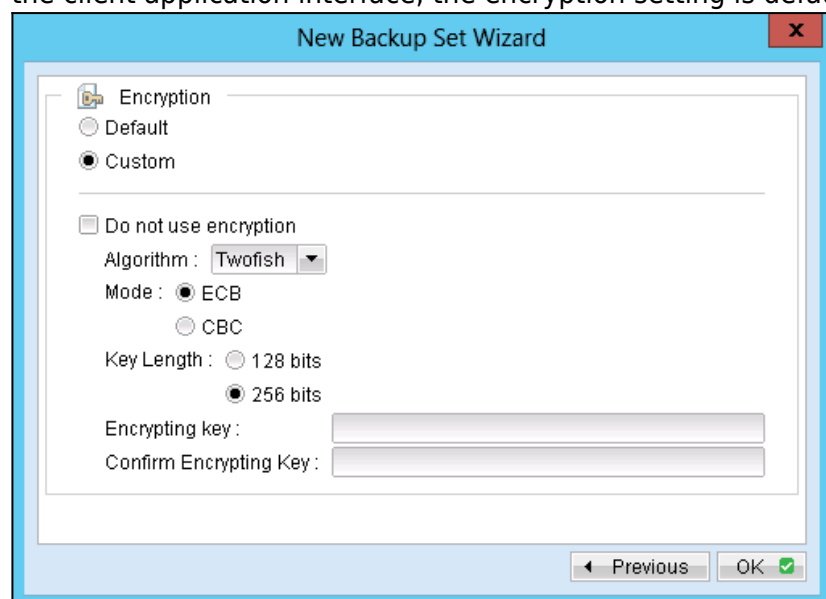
the client application interface, the encryption setting is defa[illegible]

New Backup Set Wizard

x

Encryption

Default

Custom

Do not use encryption

Algorithm : Twofish

Mode : ECB

CBC

Key Length : 128 bits

256 bits

Encrypting key :

Confirm Encrypting Key :

Previous

OK